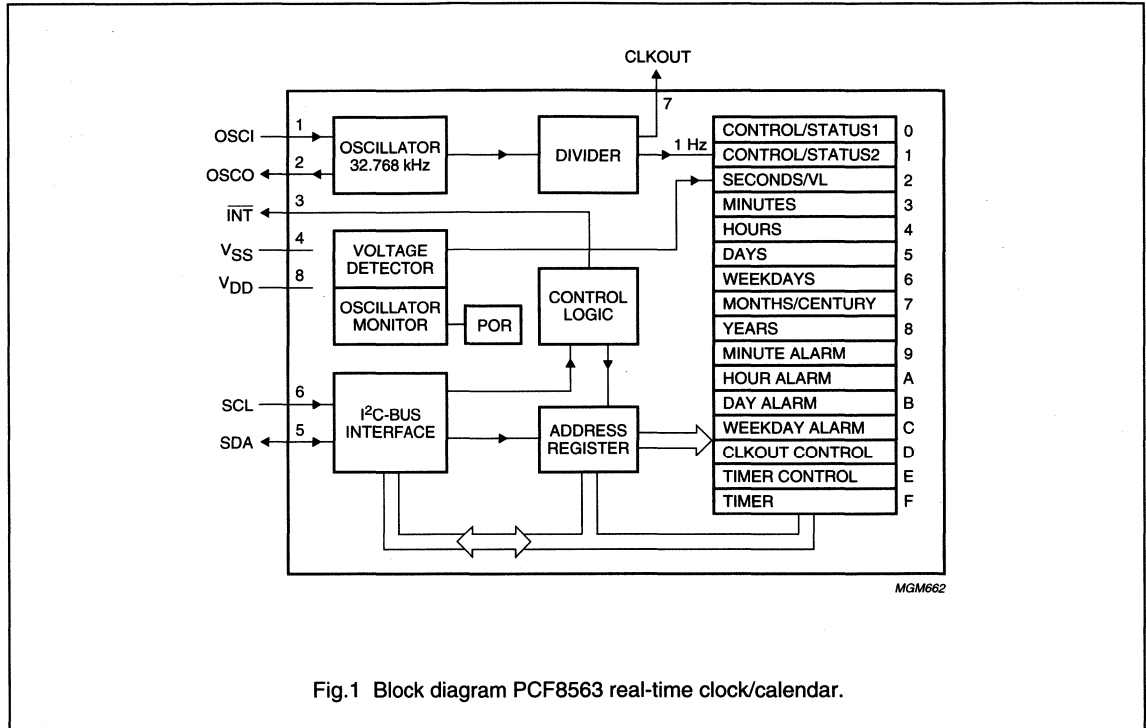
CLKOUT

7

OSCI 1

OSCILLATOR 32.768 kHz

DIVIDER

1 Hz

OSCO 2

$\overline{INT}$ 3

$V_{SS}$ 4

VOLTAGE DETECTOR

$V_{DD}$ 8

OSCILLATOR MONITOR

POR

CONTROL LOGIC

SCL 6

SDA 5

I$^2$C-BUS INTERFACE

ADDRESS REGISTER

| | |
|---|---|
| CONTROL/STATUS1 | 0 |
| CONTROL/STATUS2 | 1 |
| SECONDS/VL | 2 |
| MINUTES | 3 |
| HOURS | 4 |
| DAYS | 5 |
| WEEKDAYS | 6 |
| MONTHS/CENTURY | 7 |
| YEARS | 8 |
| MINUTE ALARM | 9 |
| HOUR ALARM | A |
| DAY ALARM | B |
| WEEKDAY ALARM | C |
| CLKOUT CONTROL | D |
| TIMER CONTROL | E |
| TIMER | F |

MGM662

Fig.1 Block diagram PCF8563 real-time clock/calendar.